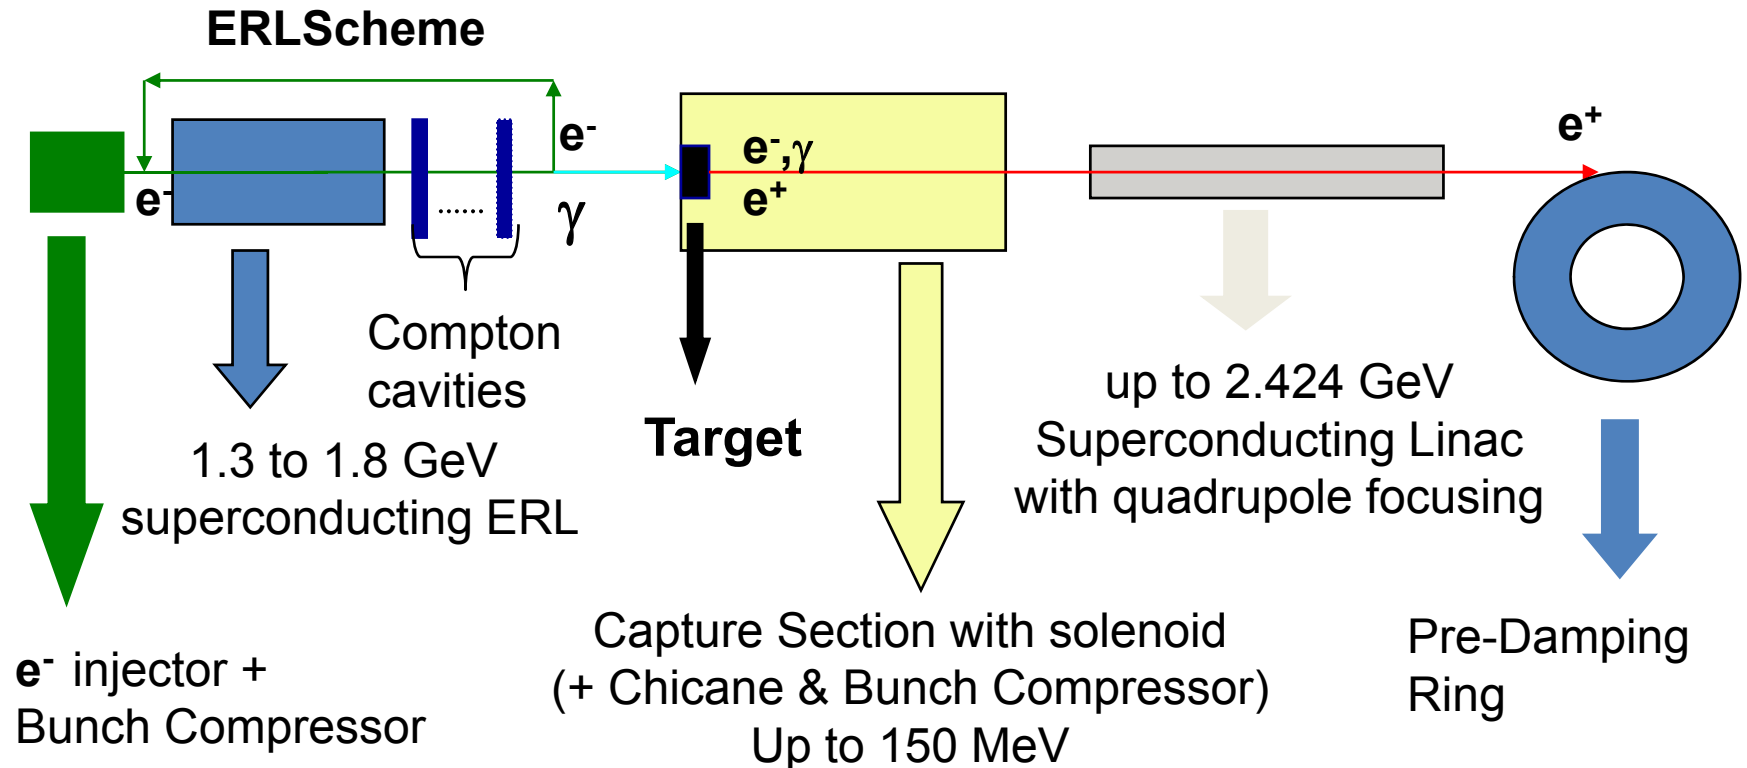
ERLScheme

$e^-$

$e^-$

......

$\gamma$

$e^-,\gamma$
$e^+$

$e^+$

Compton cavities

1.3 to 1.8 GeV superconducting ERL

Target

up to 2.424 GeV Superconducting Linac with quadrupole focusing

$e^-$ injector + Bunch Compressor

Capture Section with solenoid (+ Chicane & Bunch Compressor) Up to 150 MeV

Pre-Damping Ring